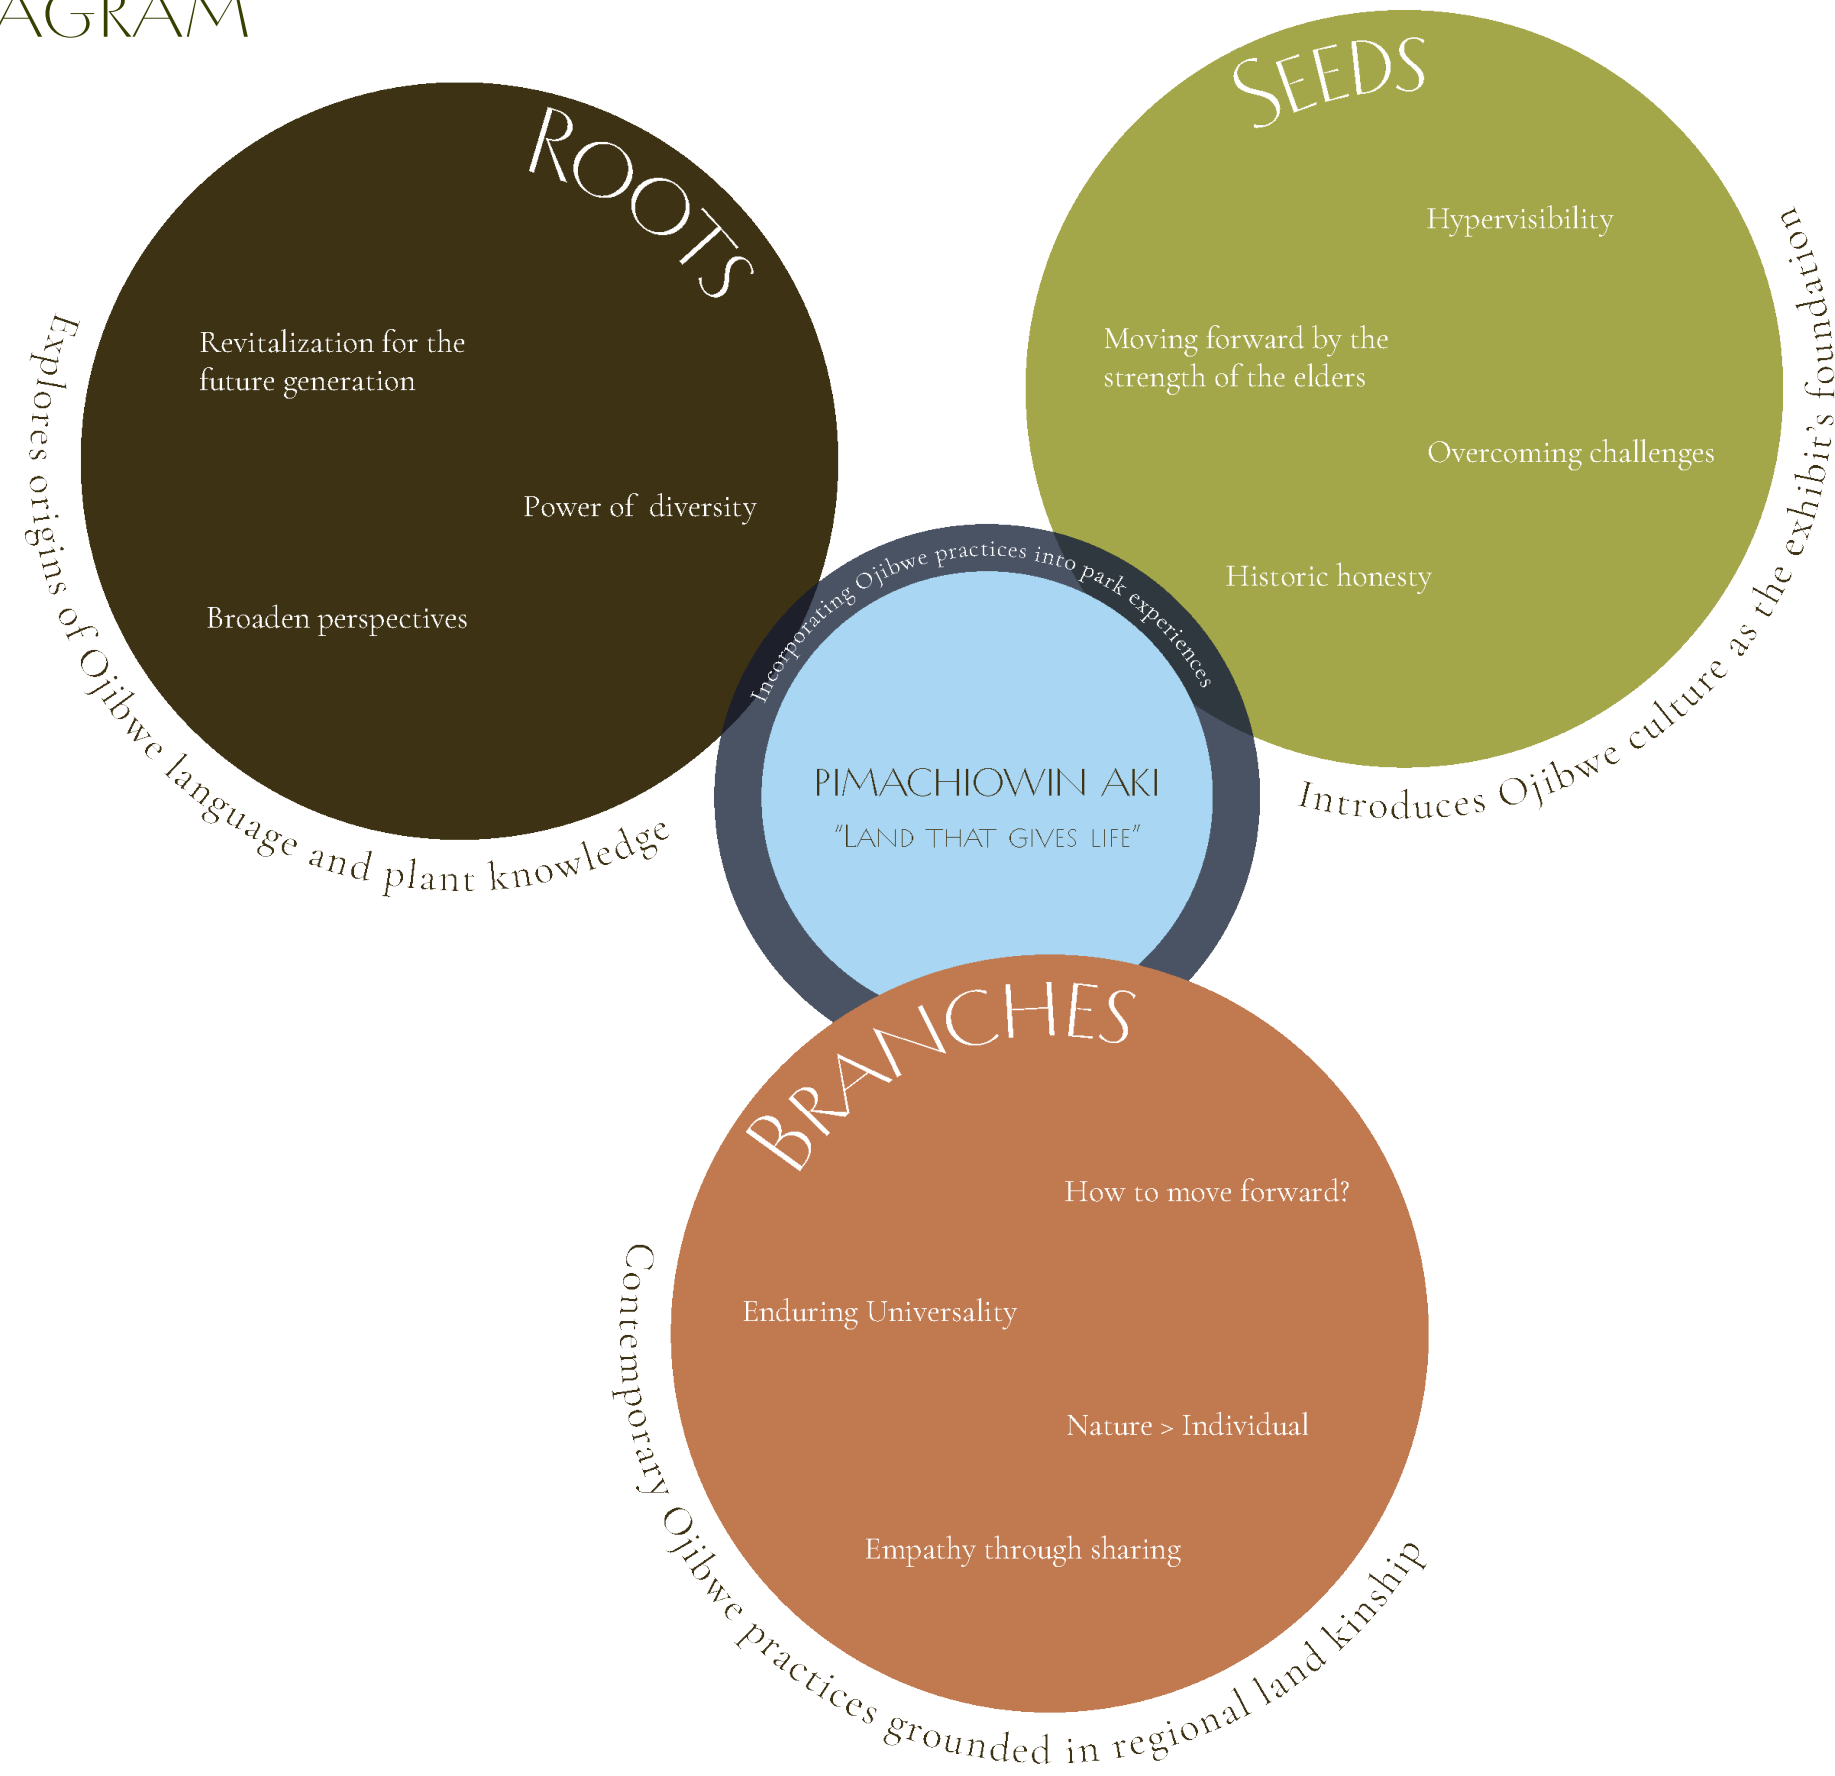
AGRAM

ROOTS

Revitalization for the future generation

Power of diversity

Broaden perspectives

Explores origins of Ojibwe language and plant knowledge

SEEDS

Hypervisibility

Moving forward by the strength of the elders

Overcoming challenges

Historic honesty

Introduces Ojibwe culture as the exhibit's foundation

Incorporating Ojibwe practices into park experiences

PIMACHIOWIN AKI

"LAND THAT GIVES LIFE"

BRANCHES

How to move forward?

Enduring Universality

Nature > Individual

Empathy through sharing

Contemporary Ojibwe practices grounded in regional land kinship